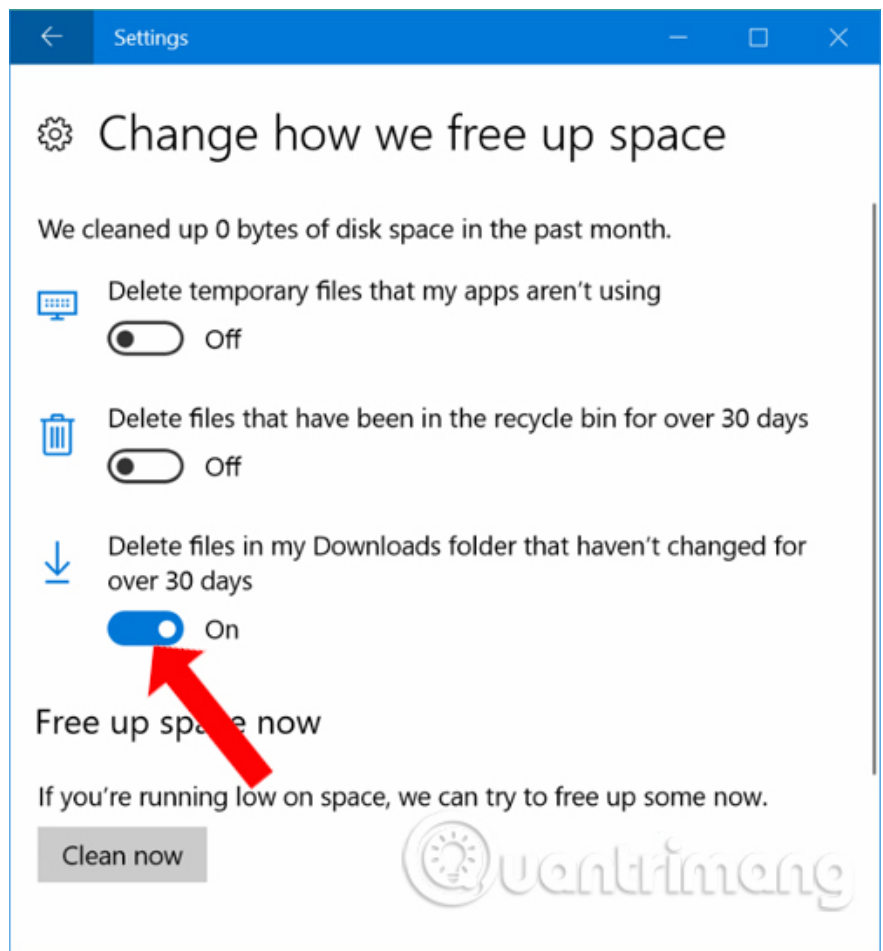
Settings

Change how we free up space

We cleaned up 0 bytes of disk space in the past month.

Delete temporary files that my apps aren't using

Off

Delete files that have been in the recycle bin for over 30 days

Off

Delete files in my Downloads folder that haven't changed for over 30 days

On

Free up spa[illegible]e now

If you're running low on space, we can try to free up some now.

Clean now

Quantrimang